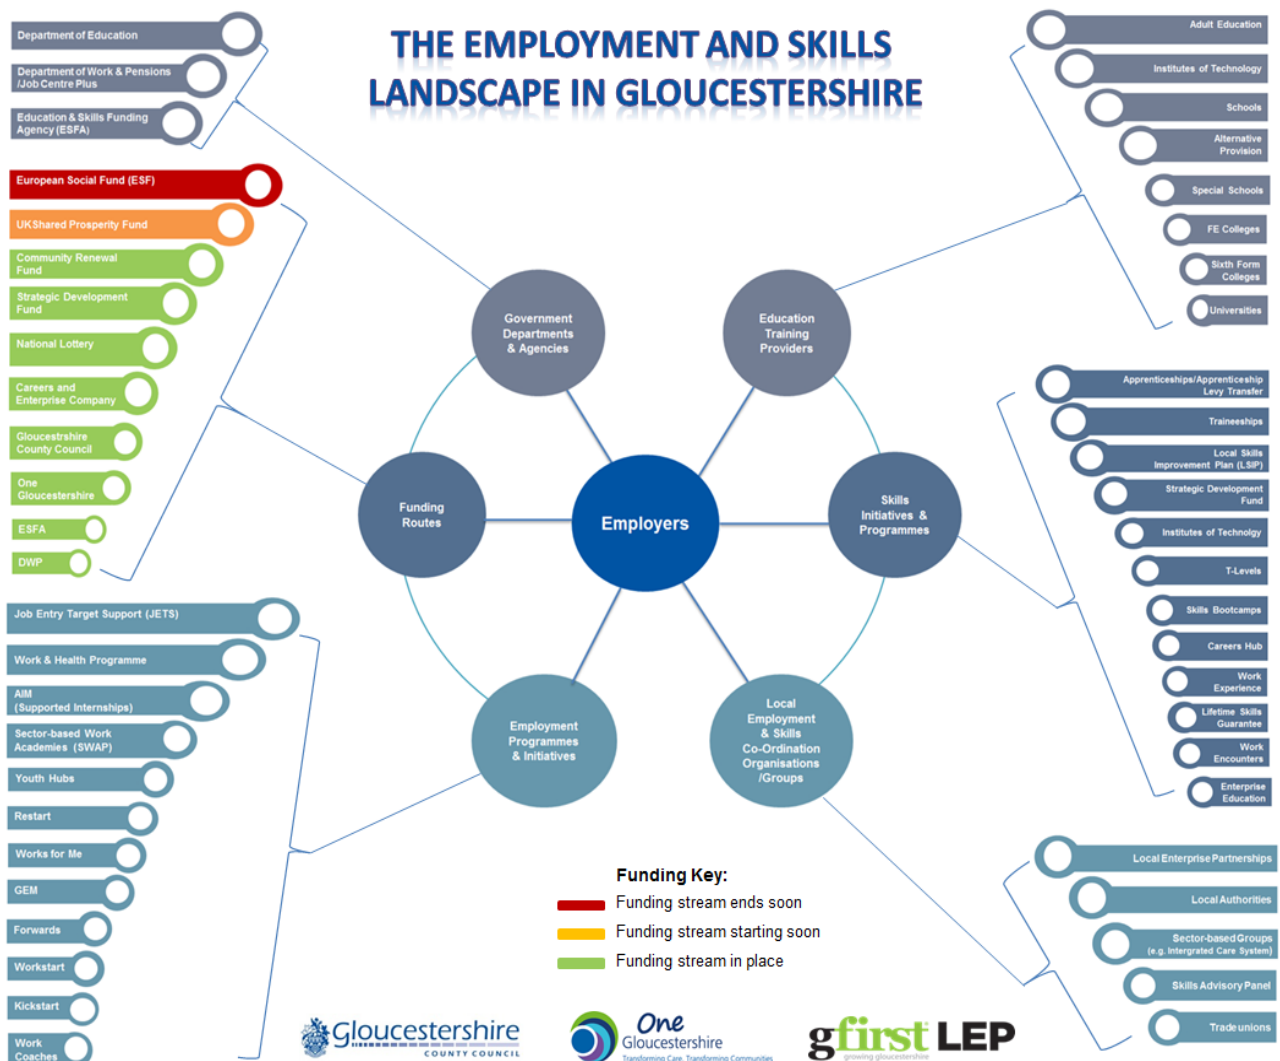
THE EMPLOYMENT AND SKILLS LANDSCAPE IN GLOUCESTERSHIRE

Department of Education
Department of Work & Pensions /Job Centre Plus
Education & Skills Funding Agency (ESFA)

European Social Fund (ESF)
UK Shared Prosperity Fund
Community Renewal Fund
Strategic Development Fund
National Lottery
Careers and Enterprise Company
Gloucestrshire County Council
One Gloucestershire
ESFA
DWP

Job Entry Target Support (JETS)
Work & Health Programme
AIM (Supported Internships)
Sector-based Work Academies (SWAP)
Youth Hubs
Restart
Works for Me
GEM
Forwards
Workstart
Kickstart
Work Coaches

Adult Education
Institutes of Technology
Schools
Alternative Provision
Special Schools
FE Colleges
Sixth Form Colleges
Universities

Apprenticeships/Apprenticeship Levy Transfer
Traineeships
Local Skills Improvement Plan (LSIP)
Strategic Development Fund
Institutes of Technology
T-Levels
Skills Bootcamps
Careers Hub
Work Experience
Lifetime Skills Guarantee
Work Encounters
Enterprise Education

Local Enterprise Partnerships
Local Authorities
Sector-based Groups (e.g. Intergrated Care System)
Skills Advisory Panel
Trade unions

Government Departments & Agencies
Education Training Providers
Funding Routes
Employers
Skills Initiatives & Programmes
Employment Programmes & Initiatives
Local Employment & Skills Co-Ordination Organisations /Groups

Funding Key:
Funding stream ends soon
Funding stream starting soon
Funding stream in place

Gloucestershire COUNTY COUNCIL
One Gloucestershire Transforming Care, Transforming Communities
gfirst LEP growing gloucestershire